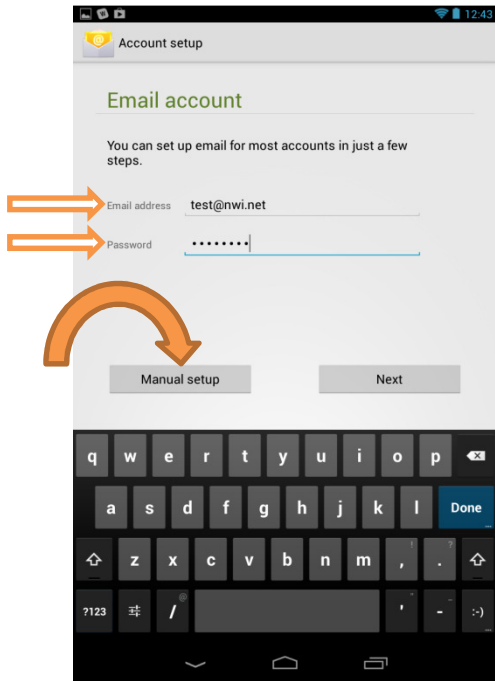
12:43

Account setup

Email account

You can set up email for most accounts in just a few steps.

Email address test@nwi.net

Password ••••••••

Manual setup

Next

q w e r t y u i o p

a s d f g h j k l Done

z x c v b n m ! , ? .

?123 / @ ' - :-)